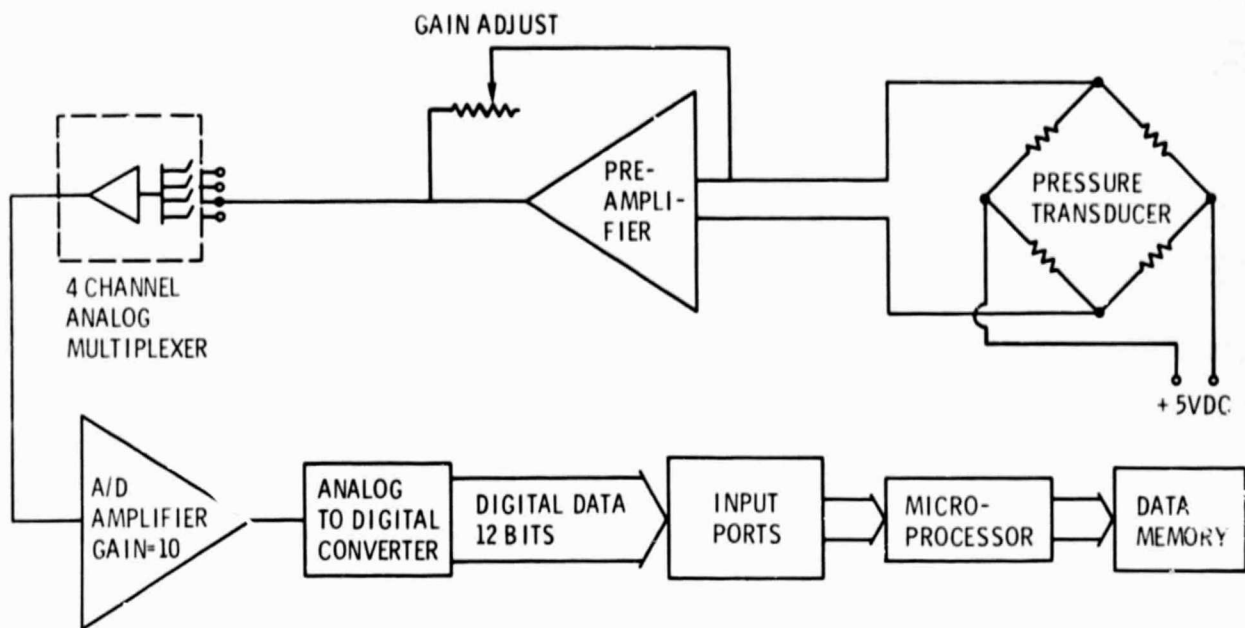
GAIN ADJUST

PRE-
AMPLI-
FIER

PRESSURE
TRANSDUCER

4 CHANNEL
ANALOG
MULTIPLEXER

+ 5VDC

A/D
AMPLIFIER
GAIN=10

ANALOG
TO DIGITAL
CONVERTER

DIGITAL DATA
12 BITS

INPUT
PORTS

MICRO-
PROCESSOR

DATA
MEMORY